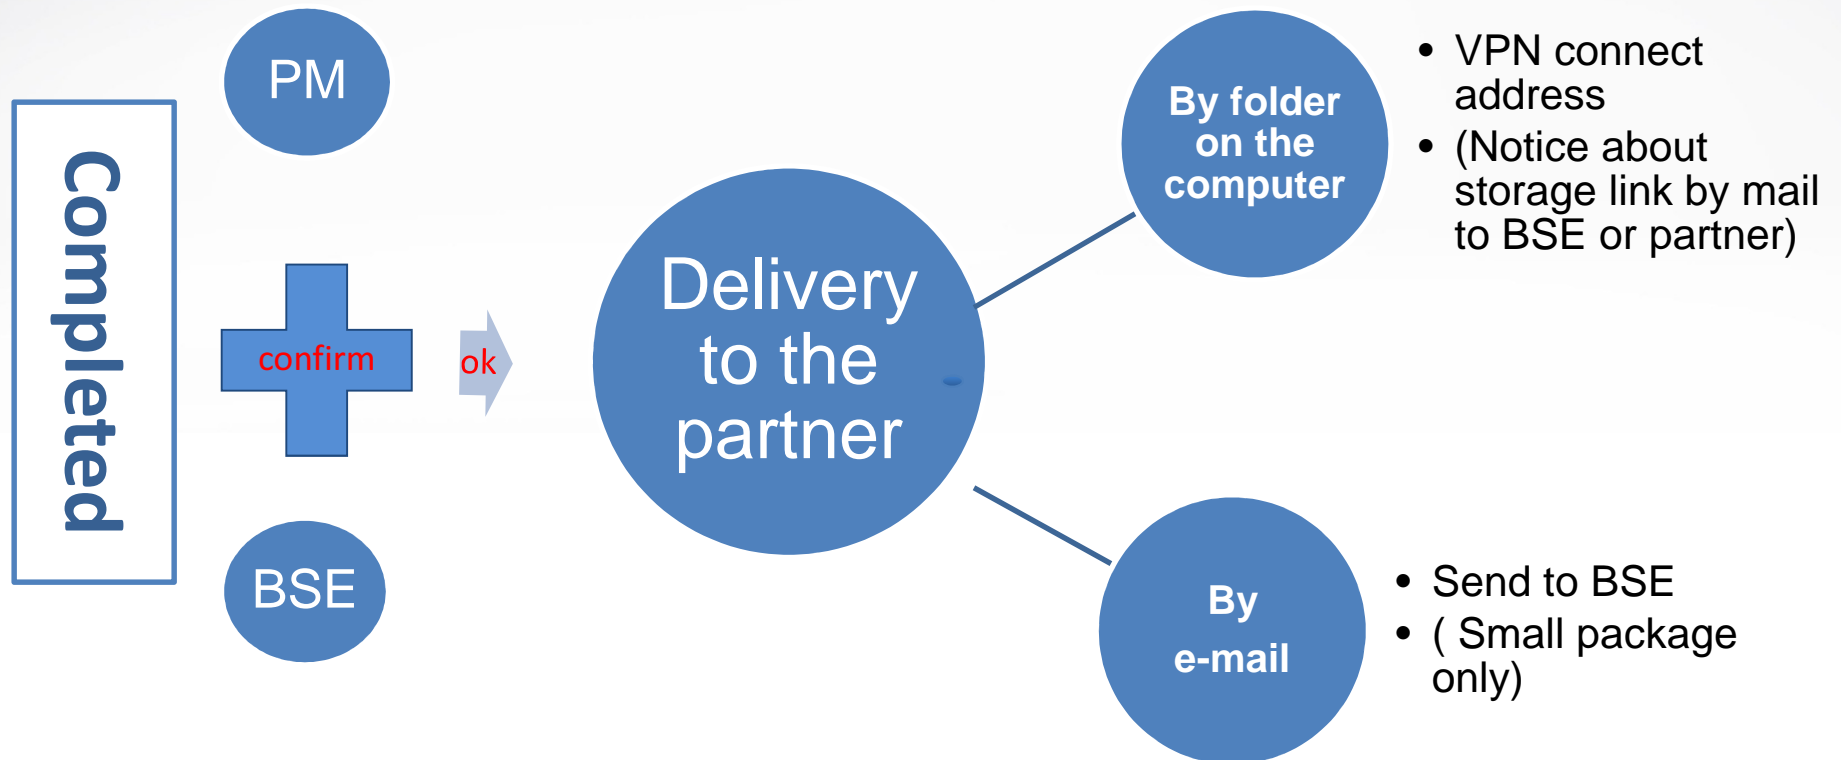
Completed

PM

confirm

BSE

ok

Delivery to the partner

By folder on the computer

• VPN connect address
• (Notice about storage link by mail to BSE or partner)

By e-mail

• Send to BSE
• ( Small package only)